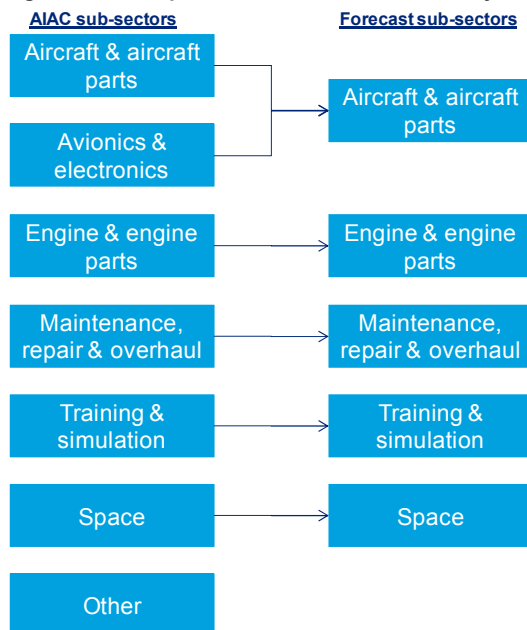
AIAC sub-sectors

Forecast sub-sectors

Aircraft & aircraft parts

Avionics & electronics

Aircraft & aircraft parts

Engine & engine parts

Engine & engine parts

Maintenance, repair & overhaul

Maintenance, repair & overhaul

Training & simulation

Training & simulation

Space

Space

Other